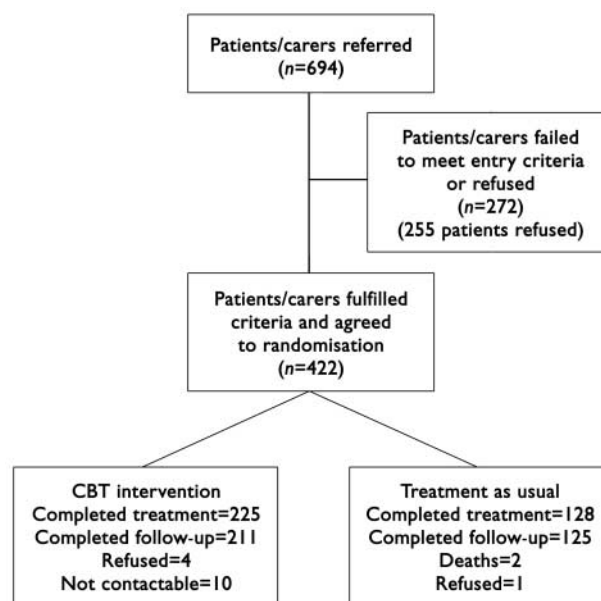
Patients/carers referred
($n$=694)

Patients/carers failed to meet entry criteria or refused
($n$=272)
(255 patients refused)

Patients/carers fulfilled criteria and agreed to randomisation
($n$=422)

CBT intervention
Completed treatment=225
Completed follow-up=211
Refused=4
Not contactable=10

Treatment as usual
Completed treatment=128
Completed follow-up=125
Deaths=2
Refused=1